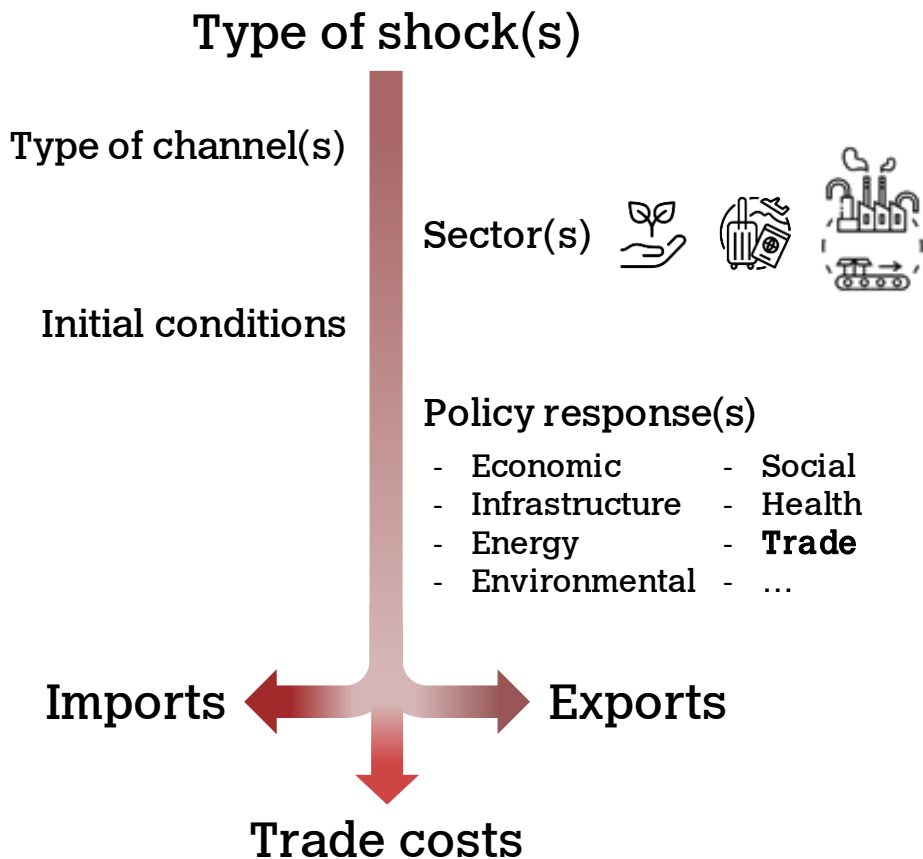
Type of shock(s)

Type of channel(s)

Sector(s)

Initial conditions

Policy response(s)

- Economic
- Infrastructure
- Energy
- Environmental

- Social
- Health
- Trade
- …

Imports

Exports

Trade costs